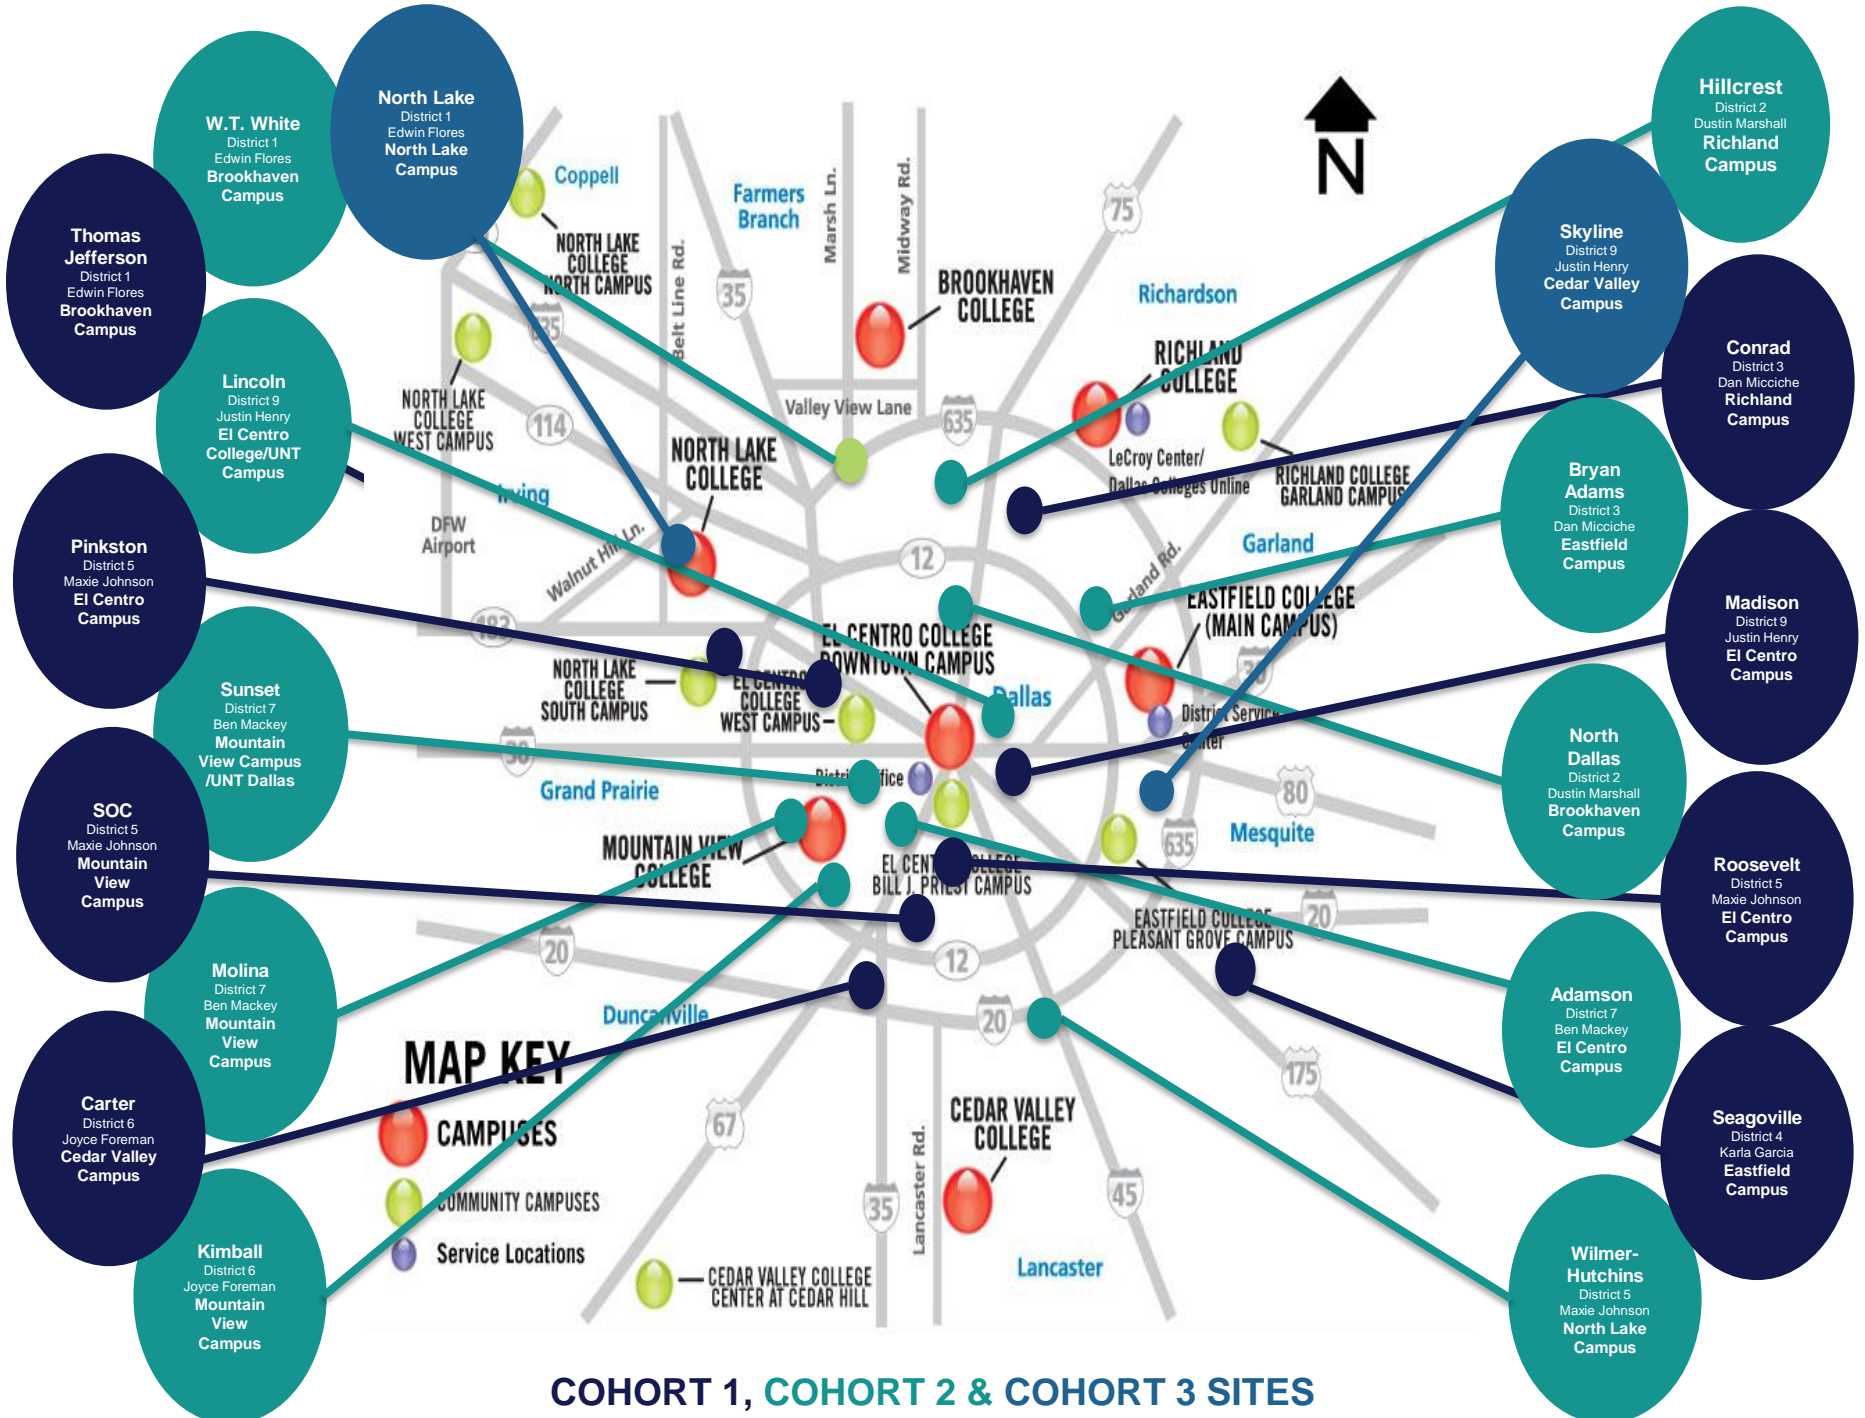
W.T. White
District 1
Edwin Flores
Brookhaven Campus

North Lake
District 1
Edwin Flores
North Lake Campus

Thomas Jefferson
District 1
Edwin Flores
Brookhaven Campus

Lincoln
District 9
Justin Henry
El Centro College/UNT Campus

Pinkston
District 5
Maxie Johnson
El Centro Campus

Sunset
District 7
Ben Mackey
Mountain View Campus /UNT Dallas

SOC
District 5
Maxie Johnson
Mountain View Campus

Molina
District 7
Ben Mackey
Mountain View Campus

Carter
District 6
Joyce Foreman
Cedar Valley Campus

Kimball
District 6
Joyce Foreman
Mountain View Campus

Hillcrest
District 2
Dustin Marshall
Richland Campus

Skyline
District 9
Justin Henry
Cedar Valley Campus

Conrad
District 3
Dan Micciche
Richland Campus

Bryan Adams
District 3
Dan Micciche
Eastfield Campus

Madison
District 9
Justin Henry
El Centro Campus

North Dallas
District 2
Dustin Marshall
Brookhaven Campus

Roosevelt
District 5
Maxie Johnson
El Centro Campus

Adamson
District 7
Ben Mackey
El Centro Campus

Seagoville
District 4
Karla Garcia
Eastfield Campus

Wilmer-Hutchins
District 5
Maxie Johnson
North Lake Campus

N

Coppell
Farmers Branch
Marsh Ln.
Midway Rd.
75
NORTH LAKE COLLEGE NORTH CAMPUS
Belt Line Rd.
35
BROOKHAVEN COLLEGE
Richardson
35
RICHLAND COLLEGE
NORTH LAKE COLLEGE WEST CAMPUS
114
Valley View Lane
635
LeCroy Center/ Dallas Colleges Online
RICHLAND COLLEGE GARLAND CAMPUS
NORTH LAKE COLLEGE
Irving
DFW Airport
Walnut Hill Ln.
Garland
12
Garland Rd.
EASTFIELD COLLEGE (MAIN CAMPUS)
183
EL CENTRO COLLEGE DOWNTOWN CAMPUS
NORTH LAKE COLLEGE SOUTH CAMPUS
EL CENTRO COLLEGE WEST CAMPUS
Dallas
District Service Center
30
30
District Office
Grand Prairie
80
MOUNTAIN VIEW COLLEGE
635
Mesquite
EL CENTRO COLLEGE BILL J. PRIEST CAMPUS
EASTFIELD COLLEGE PLEASANT GROVE CAMPUS
20
20
12
Duncanville
20
175
MAP KEY
CAMPUSES
COMMUNITY CAMPUSES
Service Locations
67
CEDAR VALLEY COLLEGE
35
Lancaster Rd.
45
Lancaster
CEDAR VALLEY COLLEGE CENTER AT CEDAR HILL

COHORT 1, COHORT 2 & COHORT 3 SITES